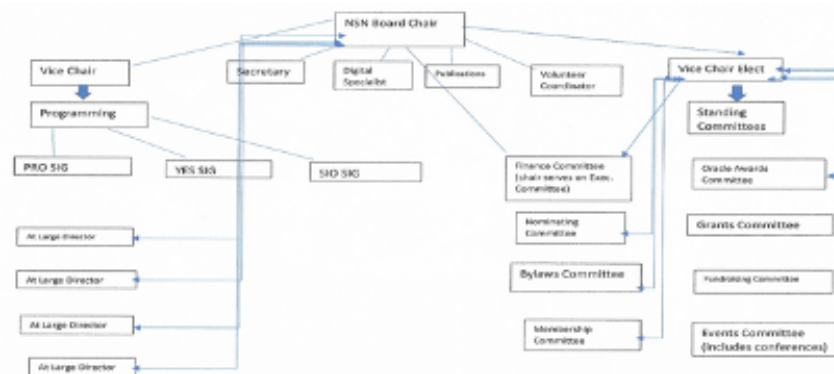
NSN Board Chair

Vice Chair

Secretary

Digital Specialist

Publications

Volunteer Coordinator

Vice Chair Elect

Programming

Standing Committees

PRO SIG

YES SIG

SIO SIG

Finance Committee (chair serves on Exec. Committee)

Oracle Awards Committee

Nominating Committee

Grants Committee

At Large Director

At Large Director

Bylaws Committee

Fundraising Committee

At Large Director

Membership Committee

Events Committee (includes conferences)

At Large Director